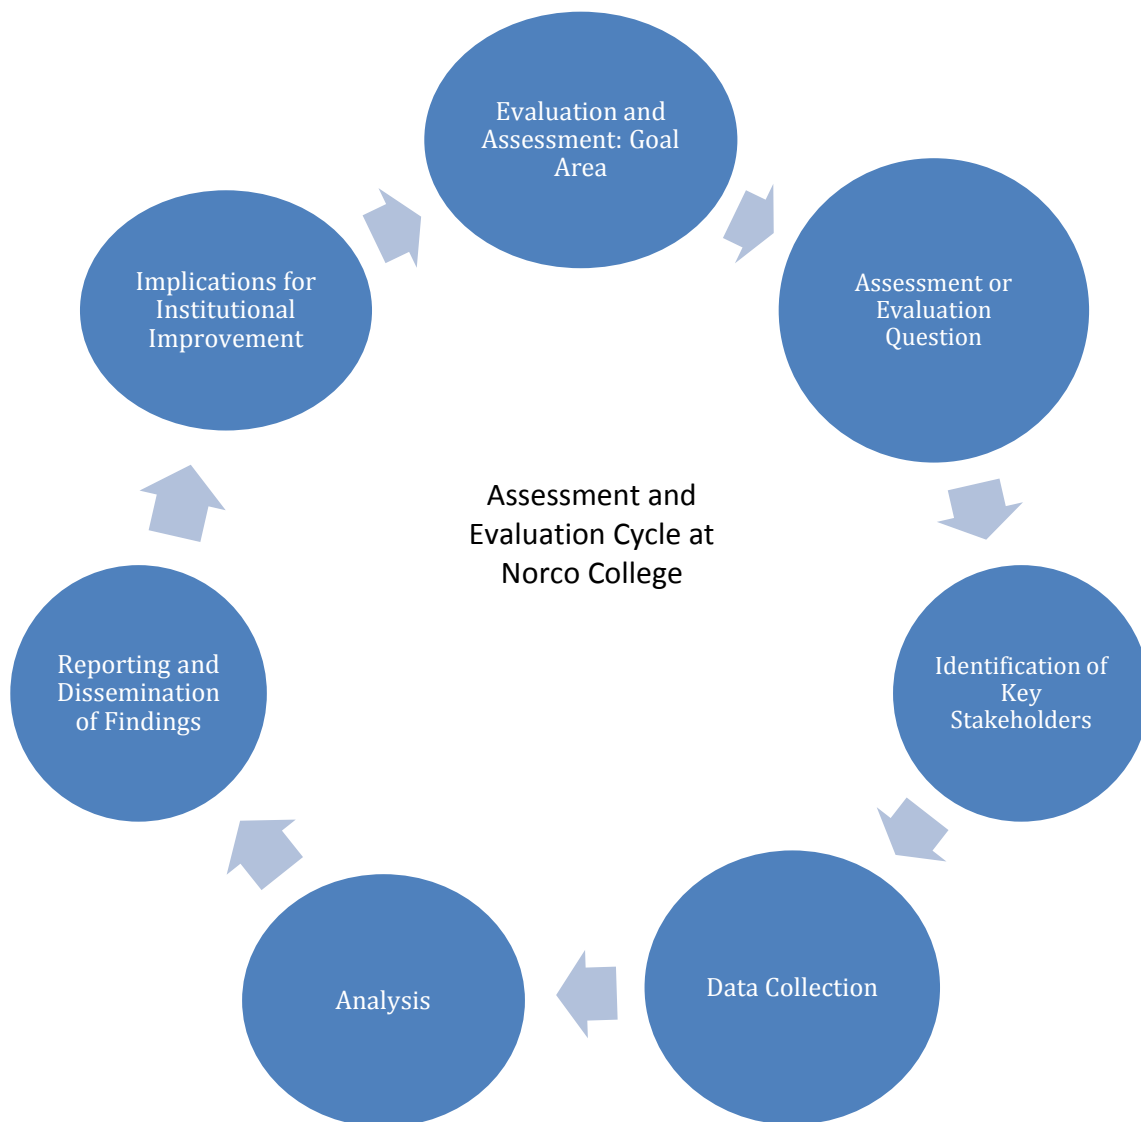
Evaluation and Assessment: Goal Area

Assessment or Evaluation Question

Identification of Key Stakeholders

Data Collection

Analysis

Reporting and Dissemination of Findings

Implications for Institutional Improvement

Assessment and Evaluation Cycle at Norco College